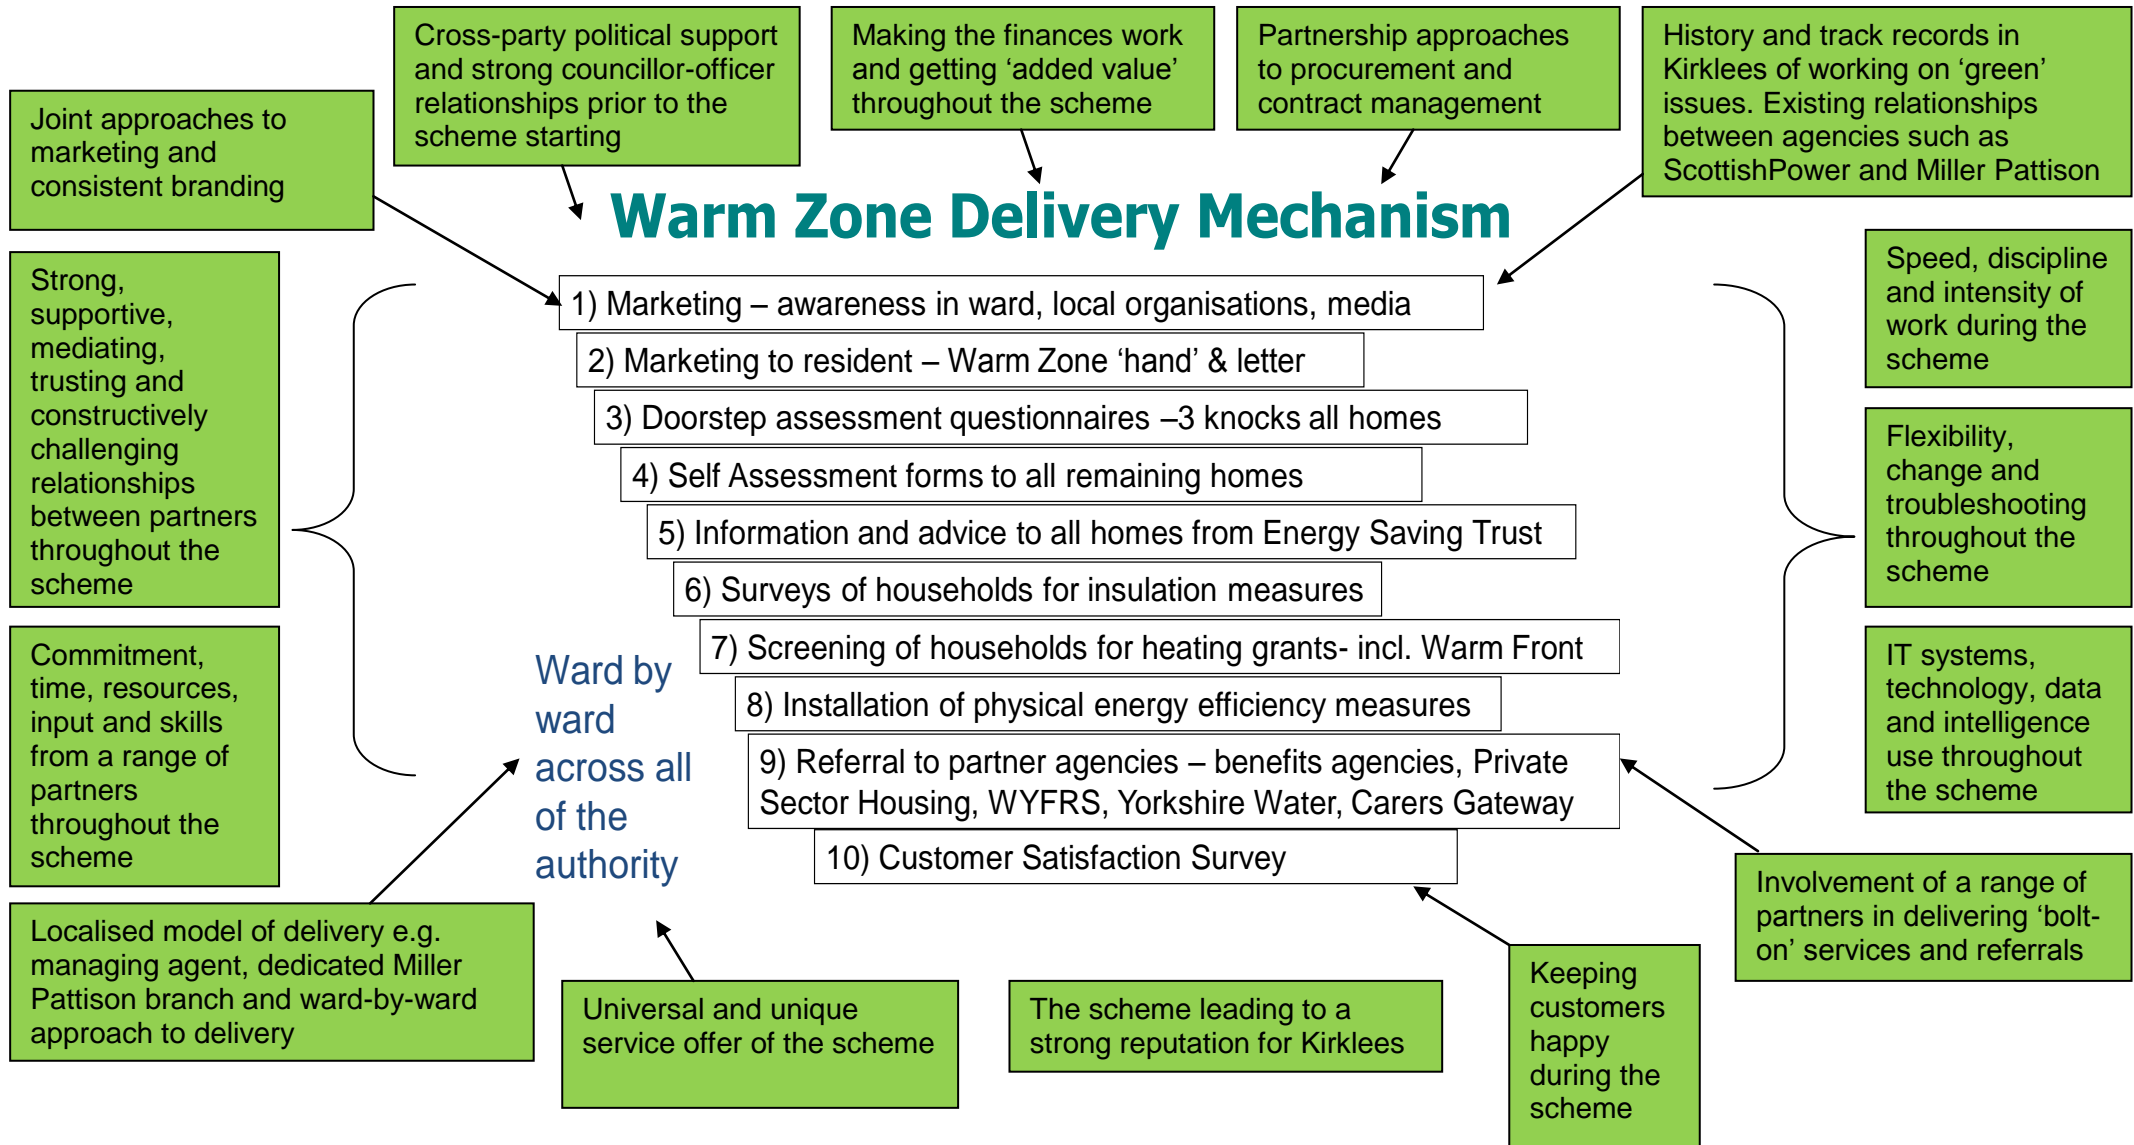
Joint approaches to marketing and consistent branding

Cross-party political support and strong councillor-officer relationships prior to the scheme starting

Making the finances work and getting 'added value' throughout the scheme

Partnership approaches to procurement and contract management

History and track records in Kirklees of working on 'green' issues. Existing relationships between agencies such as ScottishPower and Miller Pattison

Warm Zone Delivery Mechanism

Strong, supportive, mediating, trusting and constructively challenging relationships between partners throughout the scheme

1) Marketing – awareness in ward, local organisations, media

2) Marketing to resident – Warm Zone 'hand' & letter

3) Doorstep assessment questionnaires –3 knocks all homes

4) Self Assessment forms to all remaining homes

5) Information and advice to all homes from Energy Saving Trust

6) Surveys of households for insulation measures

7) Screening of households for heating grants- incl. Warm Front

8) Installation of physical energy efficiency measures

9) Referral to partner agencies – benefits agencies, Private Sector Housing, WYFRS, Yorkshire Water, Carers Gateway

10) Customer Satisfaction Survey

Speed, discipline and intensity of work during the scheme

Flexibility, change and troubleshooting throughout the scheme

IT systems, technology, data and intelligence use throughout the scheme

Commitment, time, resources, input and skills from a range of partners throughout the scheme

Ward by ward across all of the authority

Involvement of a range of partners in delivering 'bolt-on' services and referrals

Localised model of delivery e.g. managing agent, dedicated Miller Pattison branch and ward-by-ward approach to delivery

Universal and unique service offer of the scheme

The scheme leading to a strong reputation for Kirklees

Keeping customers happy during the scheme